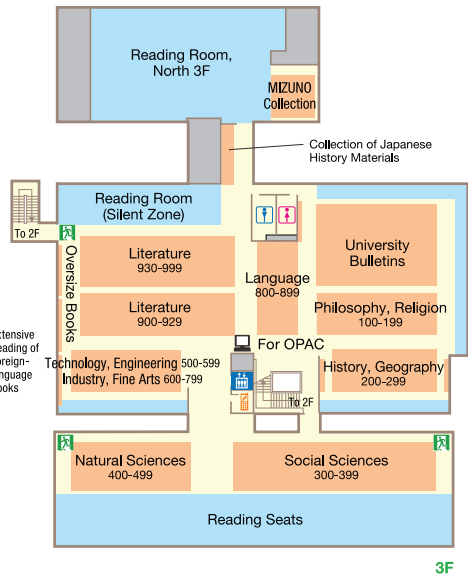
Reading Room, North 3F

MIZUNO Collection

Collection of Japanese History Materials

Reading Room (Silent Zone)

To 2F

Oversize Books

Literature 930-999

Literature 900-929

Language 800-899

University Bulletins

Philosophy, Religion 100-199

For OPAC

xtensive eading of oreign-anguage ooks

Technology, Engineering 500-599

Industry, Fine Arts 600-799

To 2F

History, Geography 200-299

Natural Sciences 400-499

Social Sciences 300-399

Reading Seats

3F